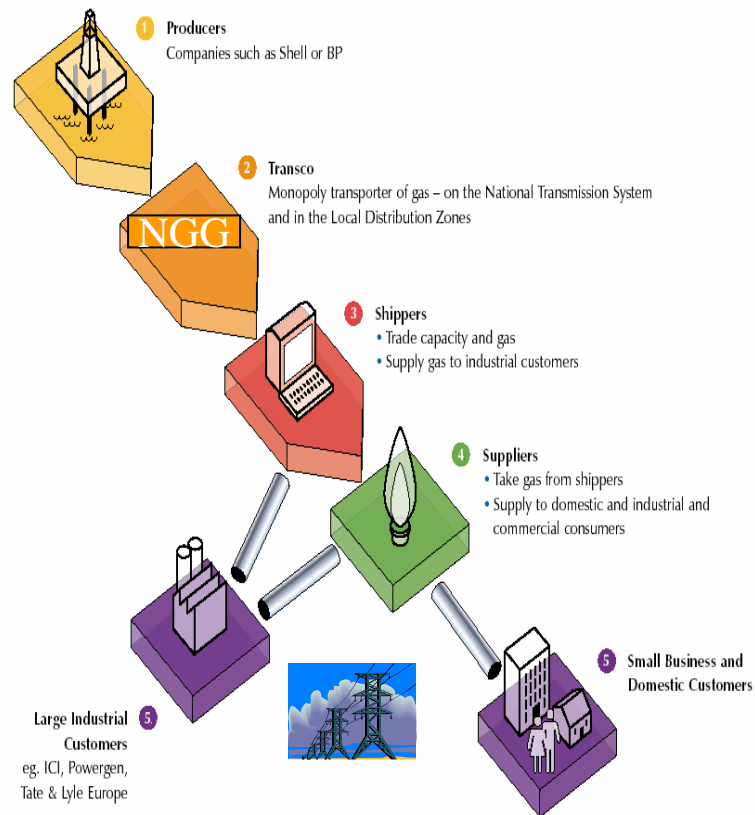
1 Producers
Companies such as Shell or BP

2 Transco
Monopoly transporter of gas – on the National Transmission System and in the Local Distribution Zones

NGG

3 Shippers
• Trade capacity and gas
• Supply gas to industrial customers

4 Suppliers
• Take gas from shippers
• Supply to domestic and industrial and commercial consumers

5 Small Business and Domestic Customers

Large Industrial Customers 5
eg. ICI, Powergen, Tate & Lyle Europe